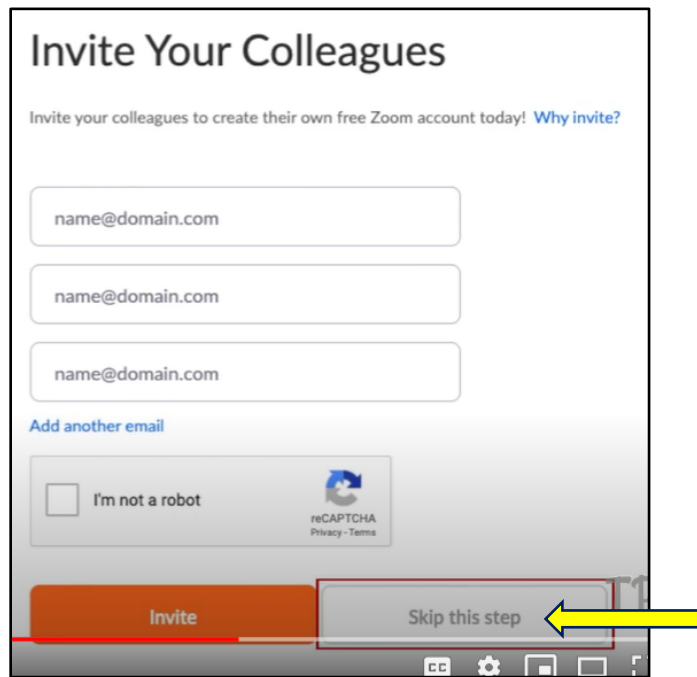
Invite Your Colleagues

Invite your colleagues to create their own free Zoom account today! Why invite?

name@domain.com

name@domain.com

name@domain.com

Add another email

I'm not a robot

reCAPTCHA
Privacy - Terms

Invite

Skip this step

CC